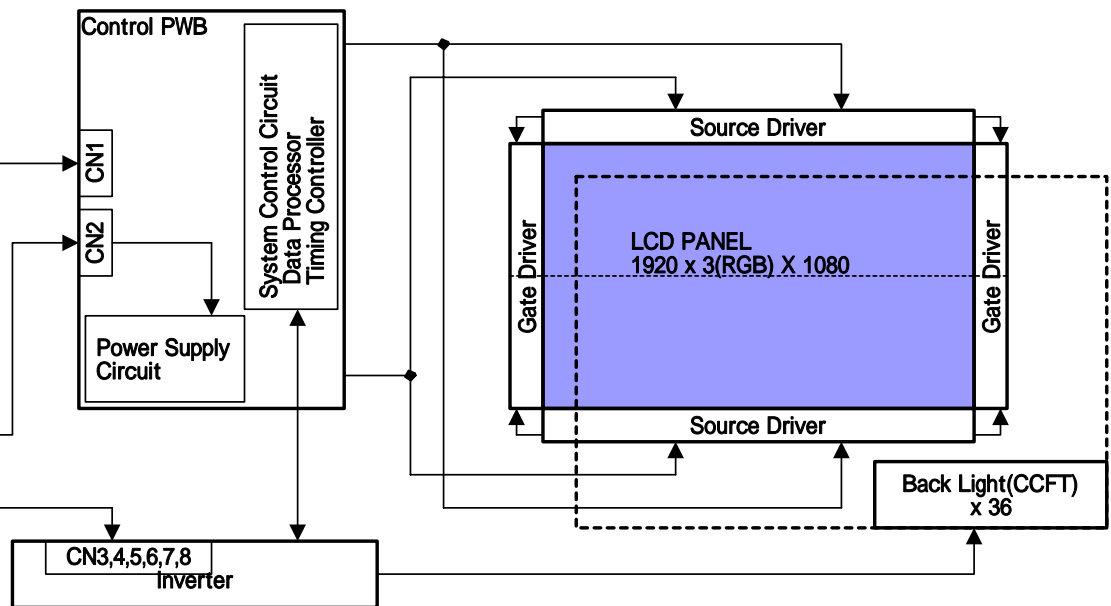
Control PWB

CN1

CN2

System Control Circuit
Data Processor
Timing Controller

Power Supply Circuit

Source Driver

Gate Driver

LCD PANEL
1920 x 3(RGB) X 1080

Gate Driver

Source Driver

Back Light(CCFT)
x 36

CN3,4,5,6,7,8
Inverter